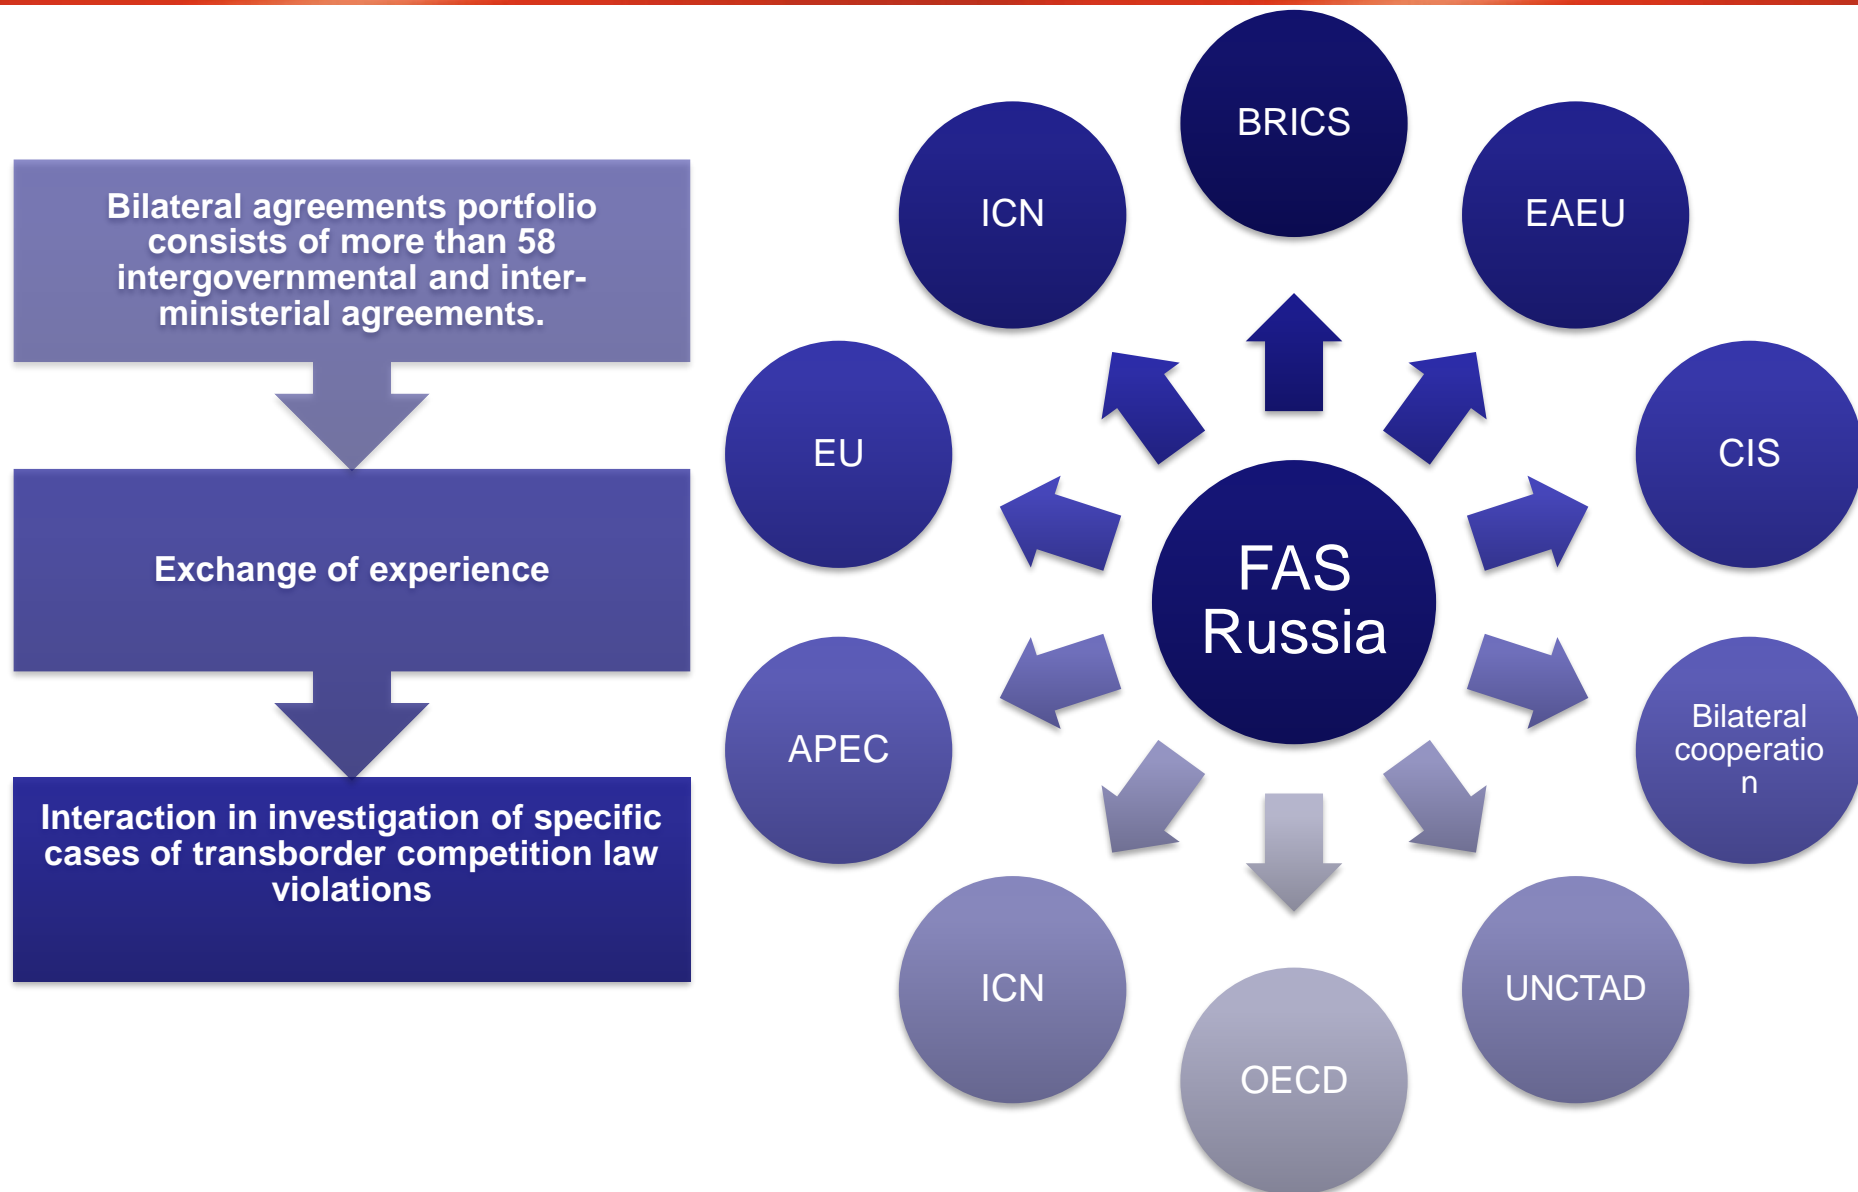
Bilateral agreements portfolio consists of more than 58 intergovernmental and inter-ministerial agreements.

Exchange of experience

Interaction in investigation of specific cases of transborder competition law violations

BRICS

ICN

EAEU

EU

CIS

FAS Russia

APEC

Bilateral cooperatio n

ICN

UNCTAD

OECD